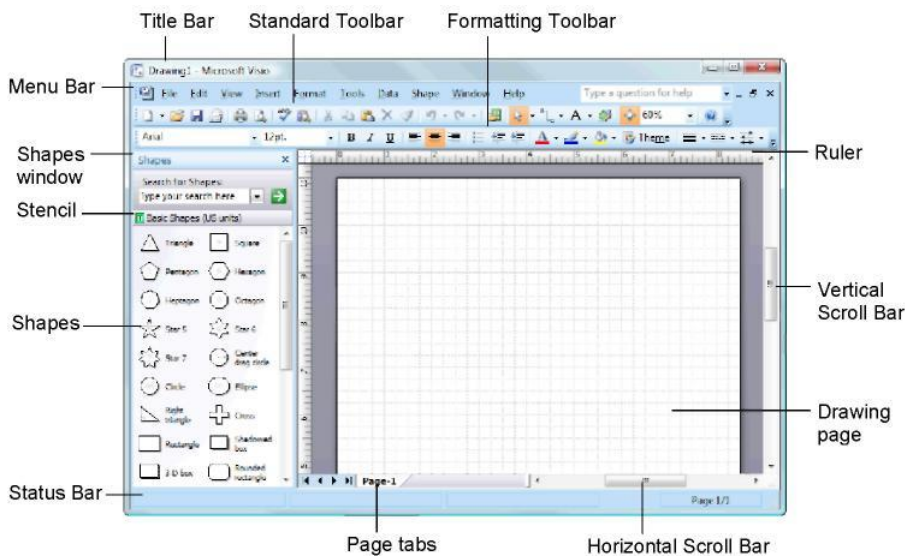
Title Bar
Standard Toolbar
Formatting Toolbar

Drawing1 - Microsoft Visio

Menu Bar
File Edit View Insert Format Tools Data Shape Window Help
Type a question for help

60%

Arial 12pt. B I U Theme

Shapes window
Shapes
Search for Shapes:
Type your search here

Ruler

Stencil
Basic Shapes (US units)

Triangle Square
Pentagon Hexagon
Heptagon Octagon
Star 5 Star 6
Star 7 Center drag circle
Circle Ellipse
Right triangle Cross
Rectangle Shadowed box
3-D box Rounded rectangle

Shapes

Vertical Scroll Bar

Drawing page

Page-1

Page 1/1

Status Bar

Page tabs
Horizontal Scroll Bar